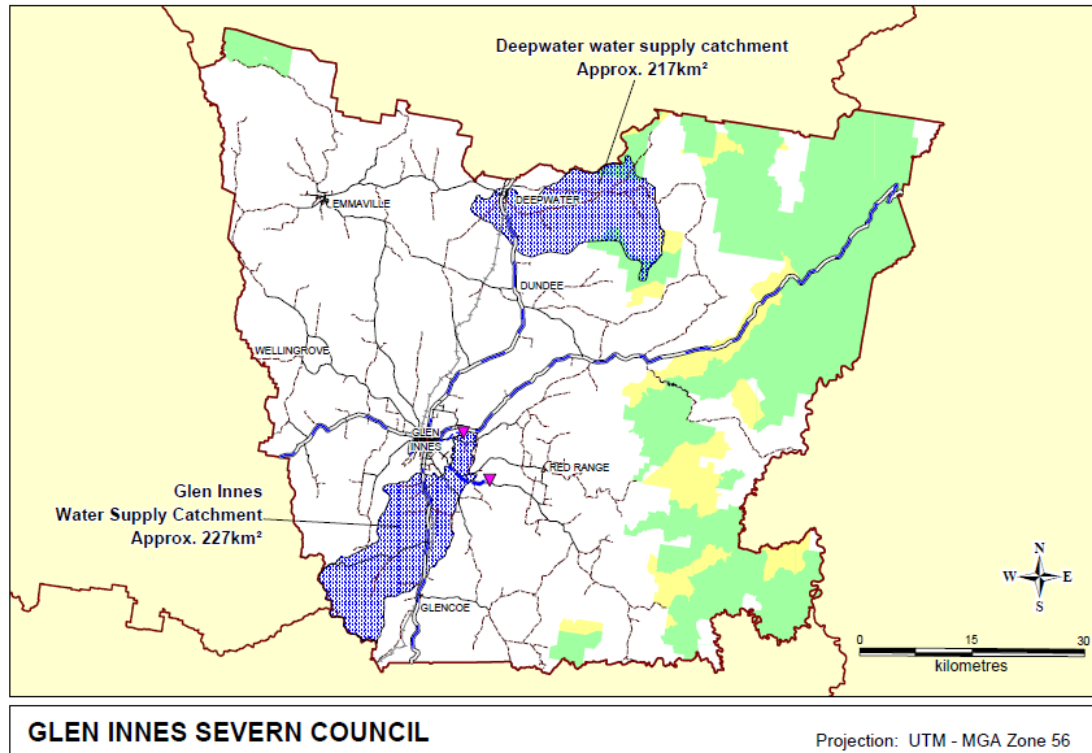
Deepwater water supply catchment
Approx. 217km²

EMMAVILLE

DEEPWATER

DUNDEE

WELLINGROVE

GLEN INNES

RED RANGE

Glen Innes
Water Supply Catchment
Approx. 227km²

GLENCOE

N
W E
S

0 15 30
kilometres

GLEN INNES SEVERN COUNCIL

Projection: UTM - MGA Zone 56